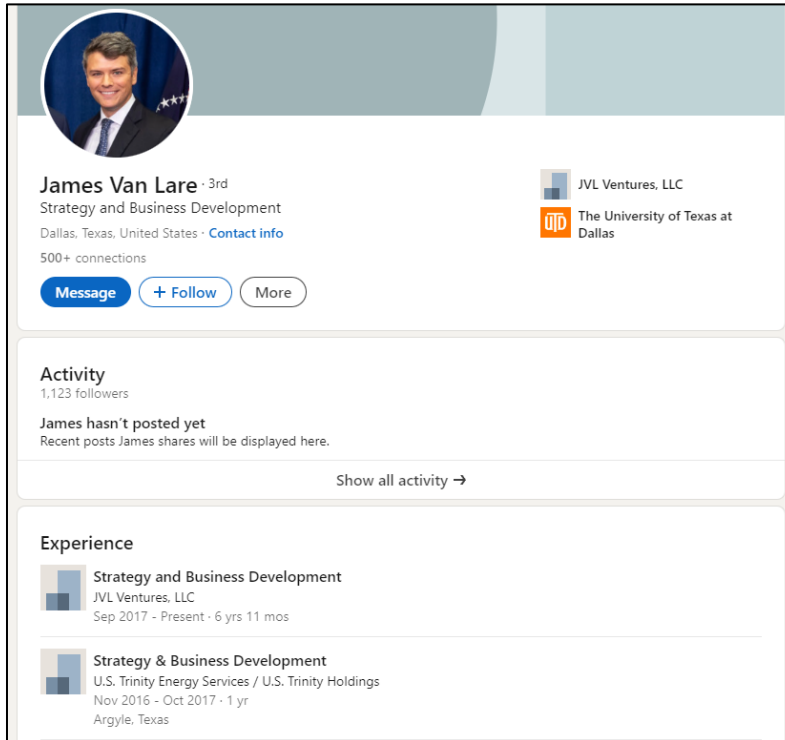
James Van Lare · 3rd
Strategy and Business Development
Dallas, Texas, United States · Contact info
500+ connections

Message
+ Follow
More

JVL Ventures, LLC
UTD
The University of Texas at Dallas

Activity
1,123 followers

James hasn't posted yet
Recent posts James shares will be displayed here.

Show all activity →

Experience

Strategy and Business Development
JVL Ventures, LLC
Sep 2017 - Present · 6 yrs 11 mos

Strategy & Business Development
U.S. Trinity Energy Services / U.S. Trinity Holdings
Nov 2016 - Oct 2017 · 1 yr
Argyle, Texas